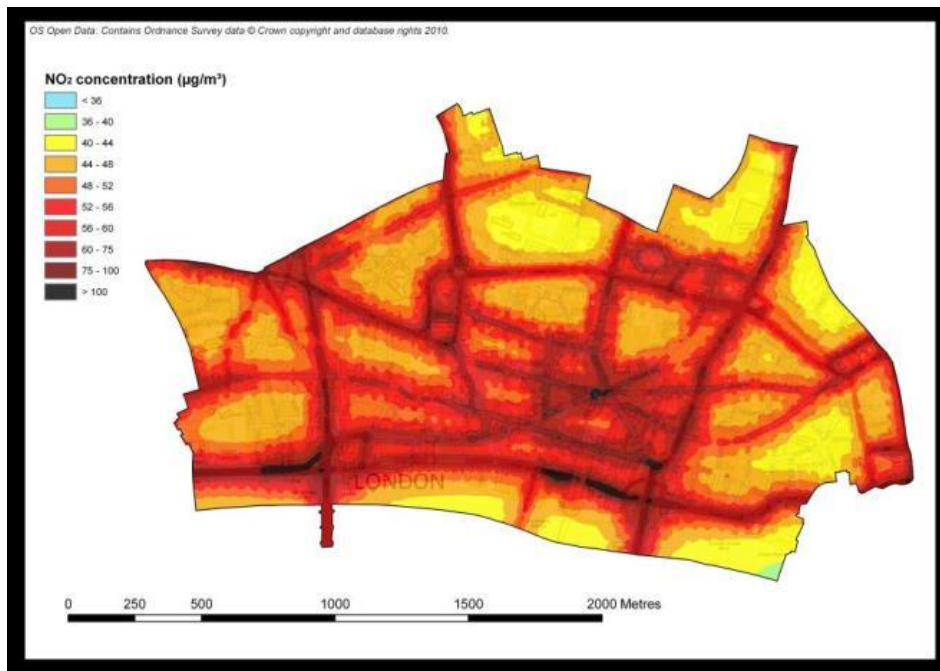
OS Open Data: Contains Ordnance Survey data © Crown copyright and database rights 2010.

$NO_2$ concentration (µg/m³)

< 36
36 - 40
40 - 44
44 - 48
48 - 52
52 - 56
56 - 60
60 - 75
75 - 100
> 100

LONDON

0 250 500 1000 1500 2000 Metres